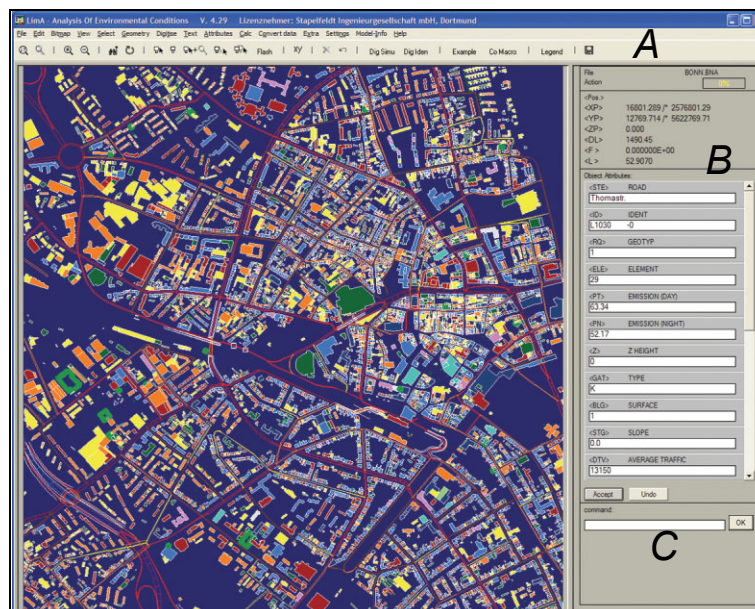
LimA - Analysis Of Environmental Conditions V. 4.29 Lizenznehmer: Stapelfeldt Ingenieurgesellschaft mbH, Dortmund

File Edit Bitmap View Select Geometry Digitise Text Attributes Calc Convert data Extra Settings Model-Info Help

Flash XY Dig Simu Dig Iden Example Co Macro Legend

A

File BONN.BNA
Action 0%

<Pos.>
<XP> 16801.289 /* 2576801.29
<YP> 12769.714 /* 5622769.71
<ZP> 0.000
<DL> 1490.45
<F> 0.000000E+00
<L> 52.9070

B

Object Attributes:
<STE> ROAD
Thomastr.
<ID> IDENT
L1030 -0
<RQ> GEOTYP
1
<ELE> ELEMENT
29
<PT> EMISSION (DAY)
63.34
<PN> EMISSION (NIGHT)
52.17
<Z> Z HEIGHT
0
<GAT> TYPE
K
<BLG> SURFACE
1
<STG> SLOPE
0.0
<DTV> AVERAGE TRAFFIC
13150

Accept Undo

command:
OK

C